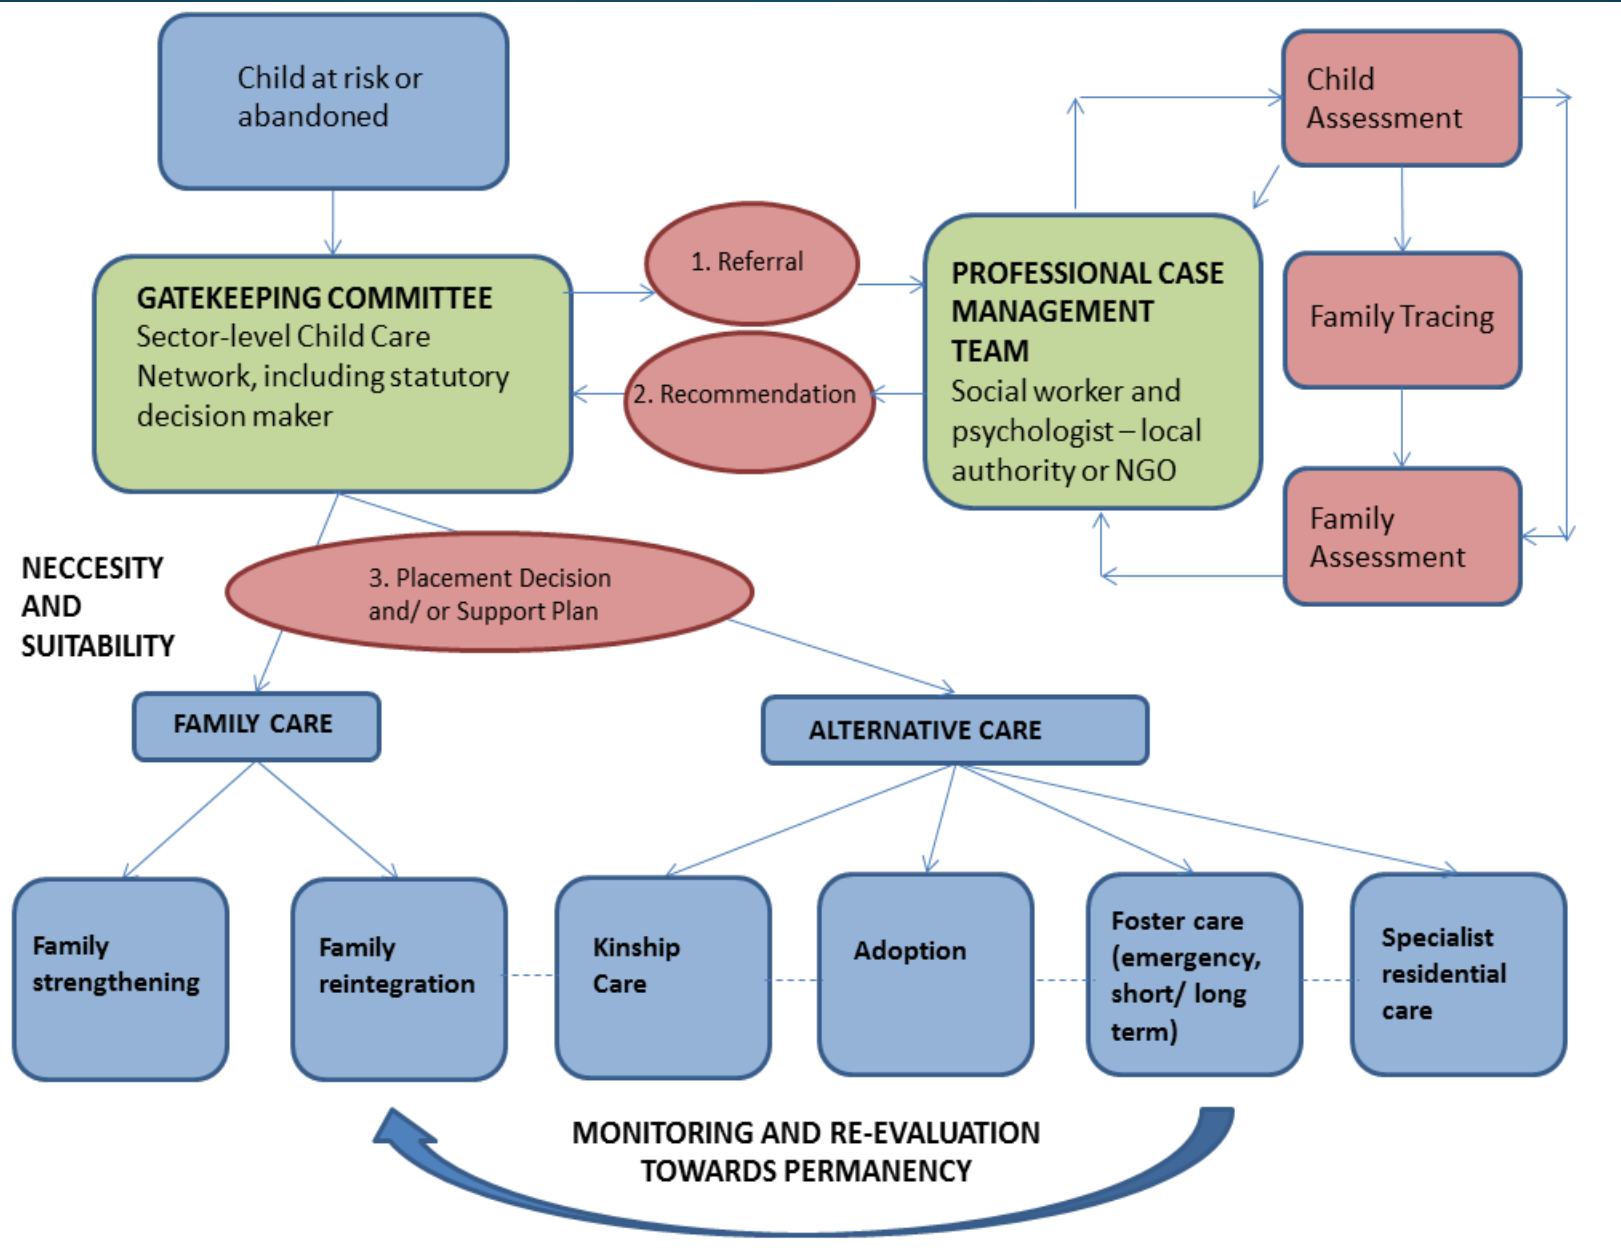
Child at risk or abandoned

GATEKEEPING COMMITTEE
Sector-level Child Care Network, including statutory decision maker

1. Referral

2. Recommendation

PROFESSIONAL CASE MANAGEMENT TEAM
Social worker and psychologist – local authority or NGO

Child Assessment

Family Tracing

Family Assessment

NECCESITY AND SUITABILITY

3. Placement Decision and/ or Support Plan

FAMILY CARE

ALTERNATIVE CARE

Family strengthening

Family reintegration

Kinship Care

Adoption

Foster care (emergency, short/ long term)

Specialist residential care

MONITORING AND RE-EVALUATION TOWARDS PERMANENCY